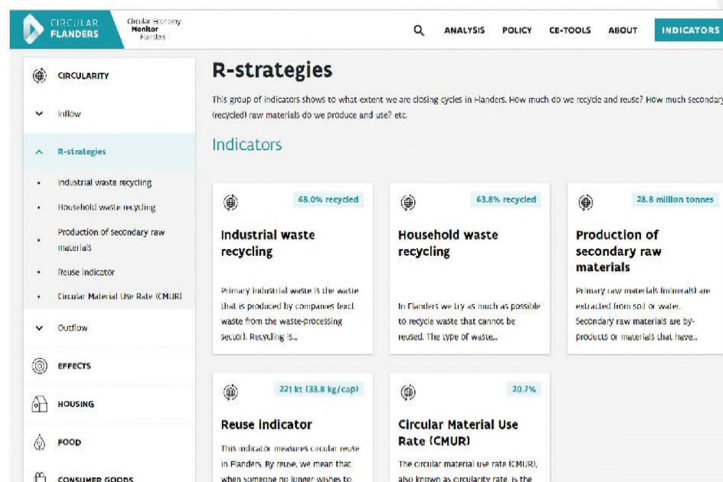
CIRCULAR FLANDERS

Circular Economy Monitor Flanders

ANALYSIS POLICY CE-TOOLS ABOUT INDICATORS

CIRCULARITY

Inflow

R-strategies

Industrial waste recycling

Household waste recycling

Production of secondary raw materials

Reuse indicator

Circular Material Use Rate (CMUR)

Outflow

EFFECTS

HOUSING

FOOD

CONSUMED GOODS

R-strategies

This group of indicators shows to what extent we are closing cycles in Flanders. How much do we recycle and reuse? How much secondary (recycled) raw materials do we produce and use? etc.

Indicators

68.0% recycled

Industrial waste recycling

Primary industrial waste is the waste that is produced by companies (excl. waste from the waste-processing sector). Recycling is...

63.8% recycled

Household waste recycling

In Flanders we try as much as possible to recycle waste that cannot be reused. The type of waste...

28.8 million tonnes

Production of secondary raw materials

Primary raw materials (minerals) are extracted from soil or water. Secondary raw materials are by-products or materials that have...

221 kt (33.8 kg/cap)

Reuse indicator

This indicator measures circular reuse in Flanders. By reuse, we mean that when someone no longer wishes to

20.7%

Circular Material Use Rate (CMUR)

The circular material use rate (CMUR), also known as circularity rate, is the